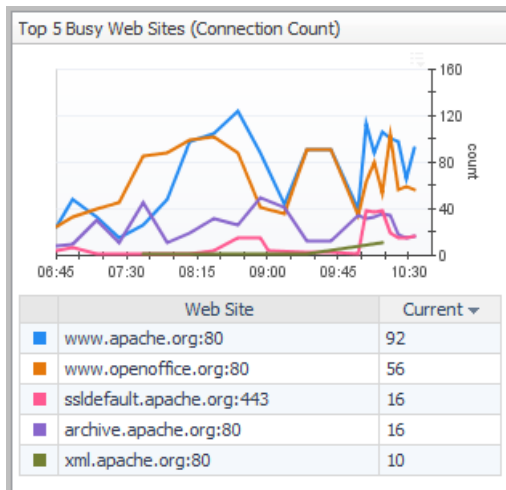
Top 5 Busy Web Sites (Connection Count)

160
120
80
40
0
count

06:45 07:30 08:15 09:00 09:45 10:30

| | Web Site | Current |
|---|---|---|
| | www.apache.org:80 | 92 |
| | www.openoffice.org:80 | 56 |
| | ssldefault.apache.org:443 | 16 |
| | archive.apache.org:80 | 16 |
| | xml.apache.org:80 | 10 |